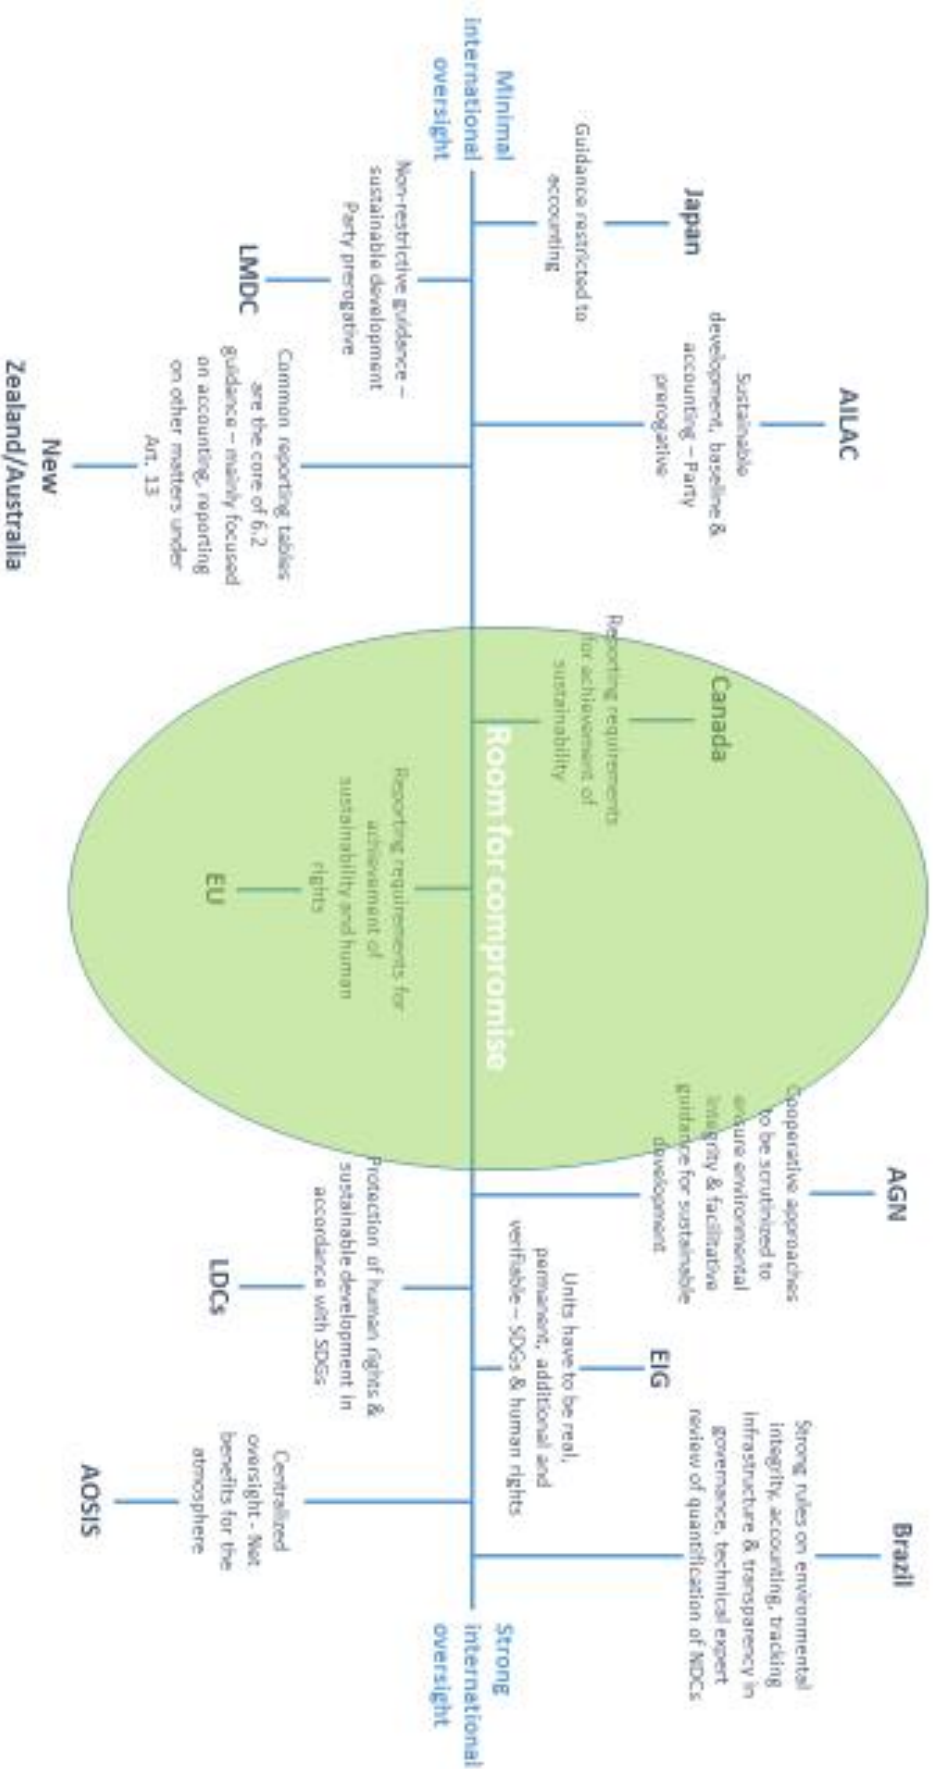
Minimal international oversight

Japan
Guidance restricted to accounting

AILAC
Sustainable development, baseline & accounting – Party prerogative

LMDC
Non-restrictive guidance – sustainable development Party prerogative

New Zealand/Australia
Common reporting tables are the core of 6.2 guidance – mainly focused on accounting, reporting on other matters under Art. 13

Room for compromise

Canada
Reporting requirements for achievement of sustainability

EU
Reporting requirements for achievement of sustainability and human rights

AGN
Cooperative approaches to be scrutinized to ensure environmental integrity & facilitative guidance for sustainable development

LDCs
Protection of human rights & sustainable development in accordance with SDGs

EIG
Units have to be real, permanent, additional and verifiable – SDGs & human rights

AOSIS
Centralized oversight - Net benefits for the atmosphere

Brazil
Strong rules on environmental integrity, accounting, tracking infrastructure & transparency in governance, technical expert review of quantification of NDCs

Strong international oversight